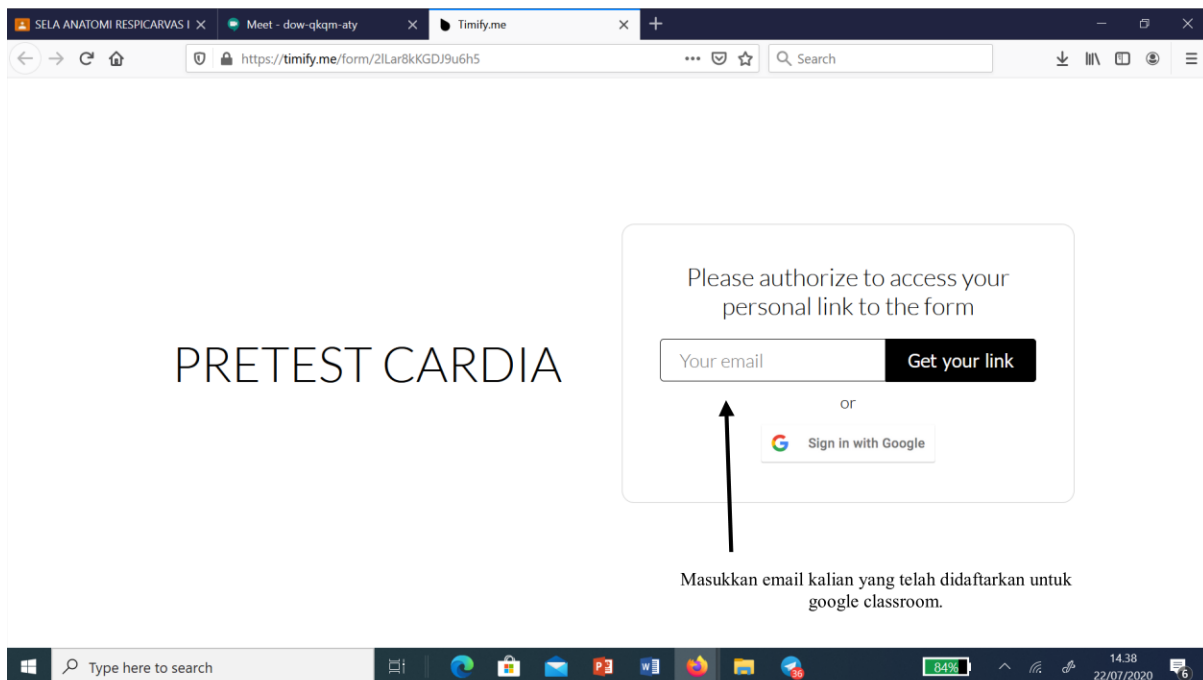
SELA ANATOMI RESPICARVAS I ×
Meet - dow-qkqm-aty ×
Timify.me ×
+

https://timify.me/form/2lLar8kKGDJ9u6h5
Search

PRETEST CARDIA

Please authorize to access your personal link to the form

Your email
Get your link
or
Sign in with Google

Masukkan email kalian yang telah didaftarkan untuk google classroom.

Type here to search
84%
14.38
22/07/2020
36
6